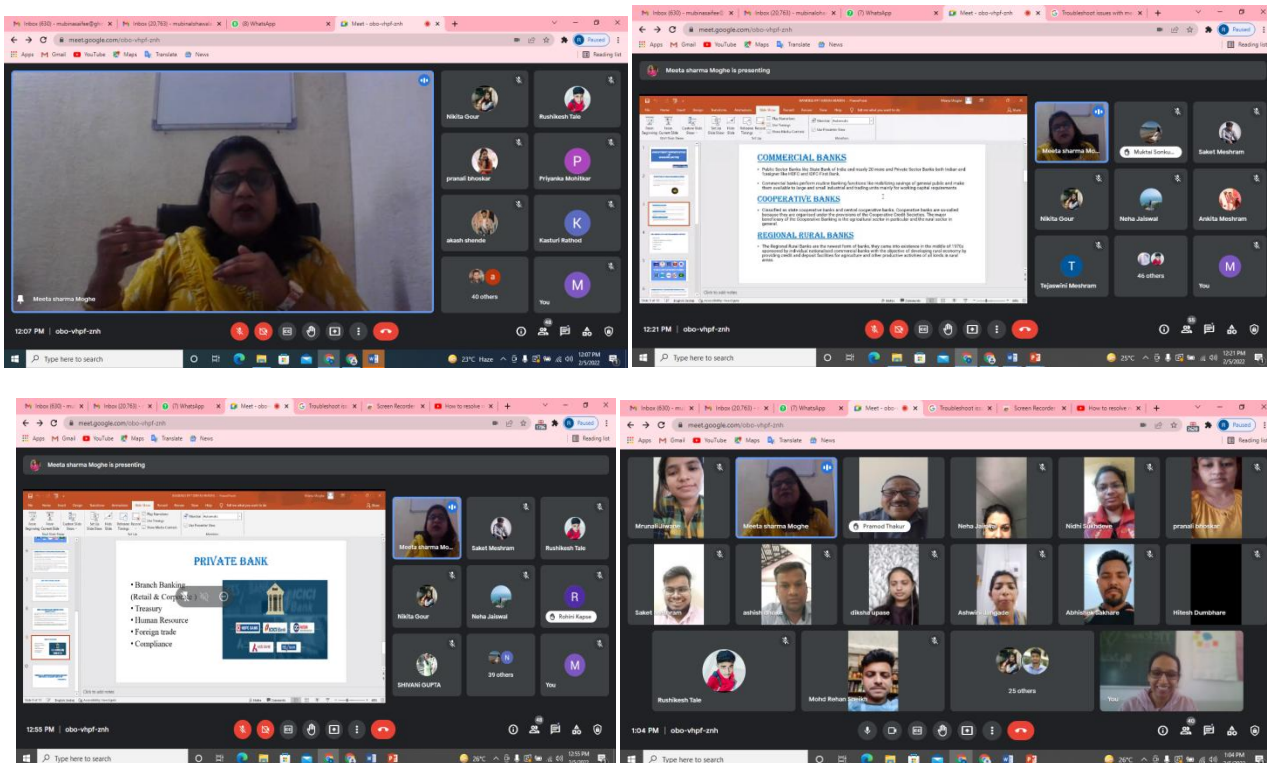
Inbox (630) - mubinasaifee@gm × Inbox (20,763) - mubinashavali × (8) WhatsApp × Meet - obo-vhpf-znh × +

meet.google.com/obo-vhpf-znh

Apps Gmail YouTube Maps Translate News Reading list

Nikita Gour
Rushikesh Tale
pranali bhoskar
Priyanka Mohitkar
akash shende
Kasturi Rathod
40 others
You
Meeta sharma Moghe

12:07 PM | obo-vhpf-znh

Type here to search
23°C Haze 12:07 PM 2/5/2022

Inbox (630) - mubinasaifee × Inbox (20,763) - mubinashav × (7) WhatsApp × Meet - obo-vhpf-znh × Troubleshoot issues with m × +

meet.google.com/obo-vhpf-znh

Meeta sharma Moghe is presenting

COMMERCIAL BANKS

COOPERATIVE BANKS

REGIONAL RURAL BANKS

Meeta sharma Mo...
Muktai Sonku...
Saket Meshram
Nikita Gour
Neha Jaiswal
Ankita Meshram
Tejaswini Meshram
46 others
You

12:21 PM | obo-vhpf-znh

Type here to search
25°C 12:21 PM 2/5/2022

Inbox (630) - mu × Inbox (20,763) × (7) WhatsApp × Meet - obo- × Troubleshoot is × Screen Recorder × How to resolve × +

meet.google.com/obo-vhpf-znh

Meeta sharma Moghe is presenting

PRIVATE BANK

• Branch Banking
(Retail & Corporate)
• Treasury
• Human Resource
• Foreign trade
• Compliance

ICICI

Meeta sharma Mo...
Saket Meshram
Rushikesh Tale
Nikita Gour
Neha Jaiswal
Rohini Kapse
SHIVANI GUPTA
29 others
You

12:55 PM | obo-vhpf-znh

Type here to search
26°C 12:55 PM

Inbox (630) - mu × Inbox (20,763) × (7) WhatsApp × Meet - obo-vhpf-znh × Troubleshoot is × Screen Recorder × How to resolve × +

meet.google.com/obo-vhpf-znh

Mrunali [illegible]
Meeta sharma Moghe
Pramod Thakur
Neha Jai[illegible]
Nidhi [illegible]
pranali bhoskar
Saket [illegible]
ashish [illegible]
diksha upase
Ashwini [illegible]
Abhishek Sakhare
Hitesh Dumbhare
Rushikesh Tale
Mohd Rehan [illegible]
25 others
You

1:04 PM | obo-vhpf-znh

Type here to search
26°C 1:04 PM